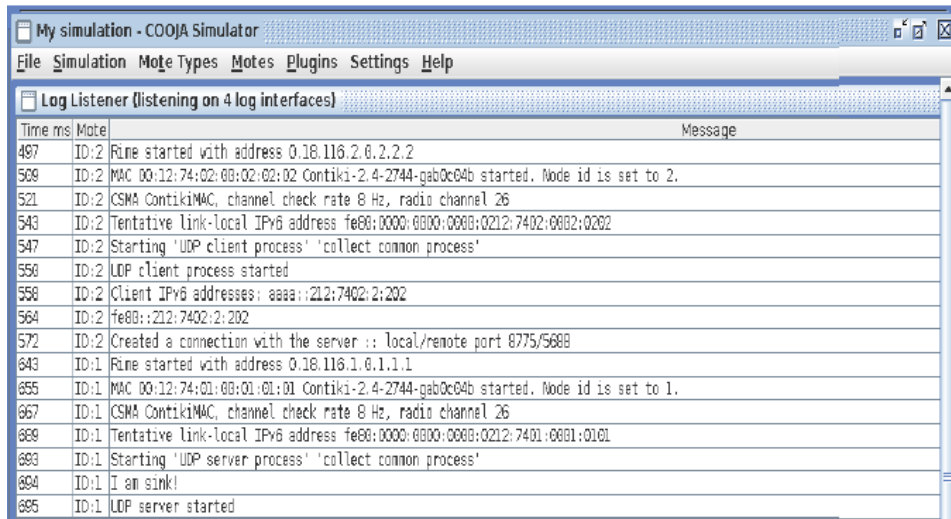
My simulation - COOJA Simulator

File Simulation Mote Types Motes Plugins Settings Help

Log Listener (listening on 4 log interfaces)

| Time ms | Mote | Message |
|---|---|---|
| 497 | ID:2 | Rime started with address 0.18.116.2.0.2.2.2 |
| 509 | ID:2 | MAC 00:12:74:02:00:02:02:02 Contiki-2.4-2744-gab0c04b started. Node id is set to 2. |
| 521 | ID:2 | CSMA ContikiMAC, channel check rate 8 Hz, radio channel 26 |
| 543 | ID:2 | Tentative link-local IPv6 address fe80:0000:0000:0000:0212:7402:0002:0202 |
| 547 | ID:2 | Starting 'UDP client process' 'collect common process' |
| 550 | ID:2 | UDP client process started |
| 558 | ID:2 | Client IPv6 addresses: aaaa::212:7402:2:202 |
| 564 | ID:2 | fe80::212:7402:2:202 |
| 572 | ID:2 | Created a connection with the server :: local/remote port 8775/5688 |
| 643 | ID:1 | Rime started with address 0.18.116.1.0.1.1.1 |
| 655 | ID:1 | MAC 00:12:74:01:00:01:01:01 Contiki-2.4-2744-gab0c04b started. Node id is set to 1. |
| 667 | ID:1 | CSMA ContikiMAC, channel check rate 8 Hz, radio channel 26 |
| 689 | ID:1 | Tentative link-local IPv6 address fe80:0000:0000:0000:0212:7401:0001:0101 |
| 693 | ID:1 | Starting 'UDP server process' 'collect common process' |
| 694 | ID:1 | I am sink! |
| 695 | ID:1 | UDP server started |